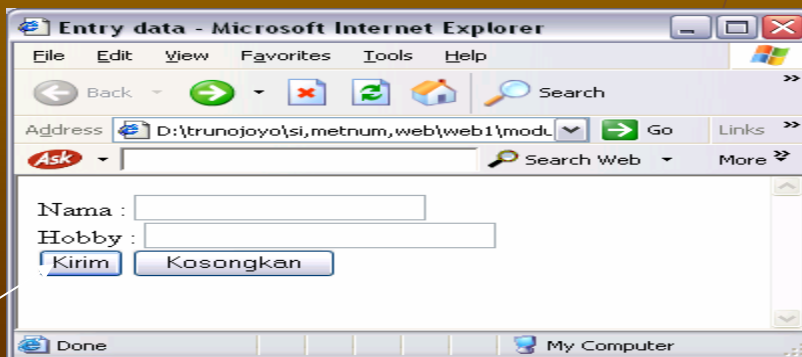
Entry data - Microsoft Internet Explorer

File Edit View Favorites Tools Help

Back Search

Address D:\trunojoyo\si,metnum,web\web1\modu Go Links »

Ask Search Web More »

Nama :
Hobby :
Kirim Kosongkan

Done My Computer